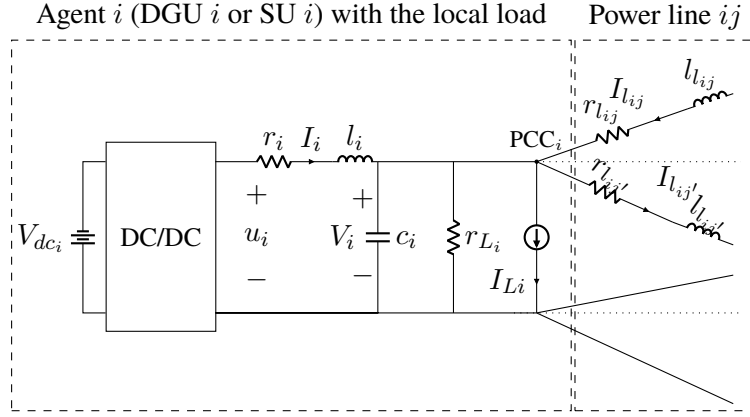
Agent $i$ (DGU $i$ or SU $i$) with the local load

Power line $ij$

$V_{dc_i}$

DC/DC

$r_i$ $I_i$ $l_i$

$+$ $u_i$ $-$

$+$ $V_i$ $-$

$c_i$

$r_{L_i}$

$I_{Li}$

PCC$_i$

$r_{l_{ij}}$ $I_{l_{ij}}$ $l_{l_{ij}}$

$r_{l_{ij'}}$ $I_{l_{ij'}}$ $l_{l_{ij'}}$